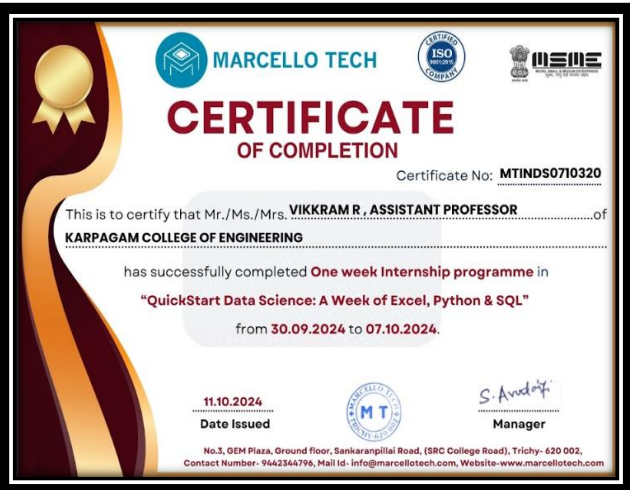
MARCELLO TECH

CERTIFIED ISO 9001:2015 COMPANY

MSME

CERTIFICATE
OF COMPLETION

Certificate No: MTINDS0710320

This is to certify that Mr./Ms./Mrs. VIKKRAM R , ASSISTANT PROFESSOR of KARPAGAM COLLEGE OF ENGINEERING

has successfully completed One week Internship programme in

"QuickStart Data Science: A Week of Excel, Python & SQL"

from 30.09.2024 to 07.10.2024.

11.10.2024
Date Issued

MARCELLO TECH
M T
TRICHY 620 002

S. Arulraj
Manager

No.3, GEM Plaza, Ground floor, Sankaranpillai Road, (SRC College Road), Trichy- 620 002,
Contact Number- 9442344796, Mail Id- info@marcellotech.com, Website-www.marcellotech.com